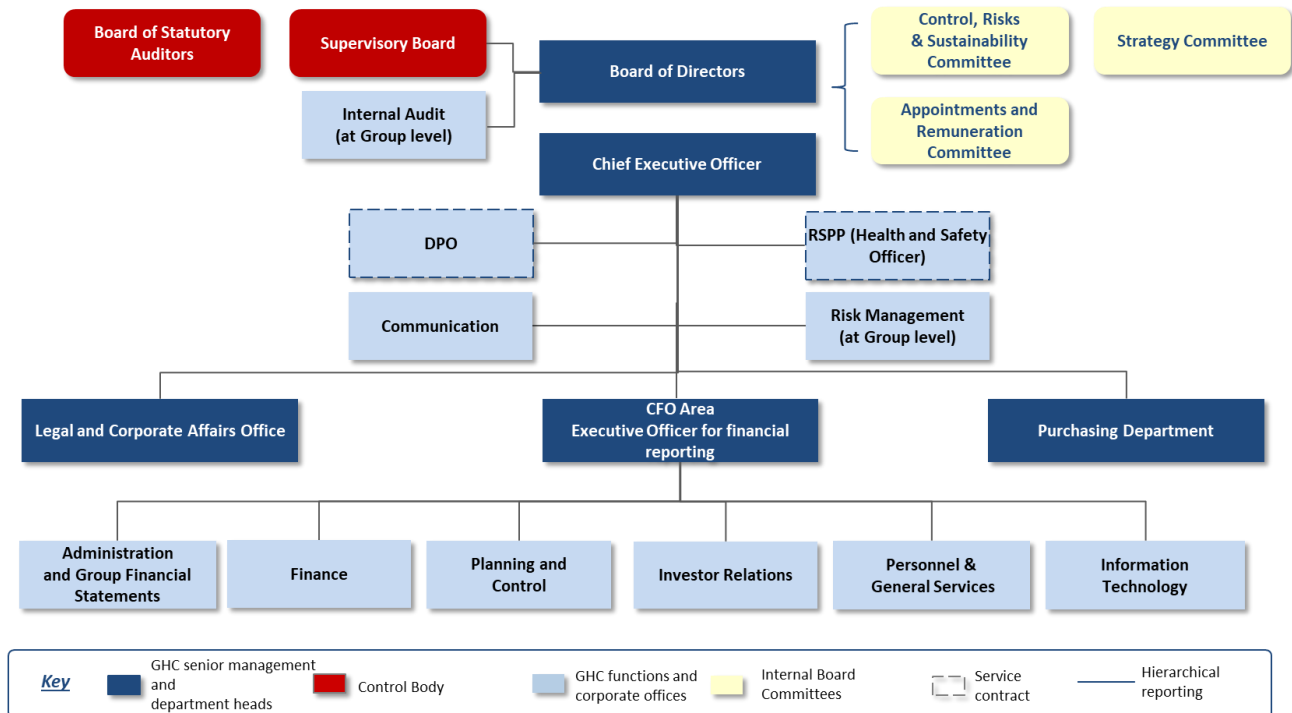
Board of Statutory Auditors

Supervisory Board

Board of Directors

Control, Risks & Sustainability Committee

Strategy Committee

Internal Audit (at Group level)

Appointments and Remuneration Committee

Chief Executive Officer

DPO

RSPP (Health and Safety Officer)

Communication

Risk Management (at Group level)

Legal and Corporate Affairs Office

CFO Area Executive Officer for financial reporting

Purchasing Department

Administration and Group Financial Statements

Finance

Planning and Control

Investor Relations

Personnel & General Services

Information Technology

Key

GHC senior management and department heads

Control Body

GHC functions and corporate offices

Internal Board Committees

Service contract

Hierarchical reporting